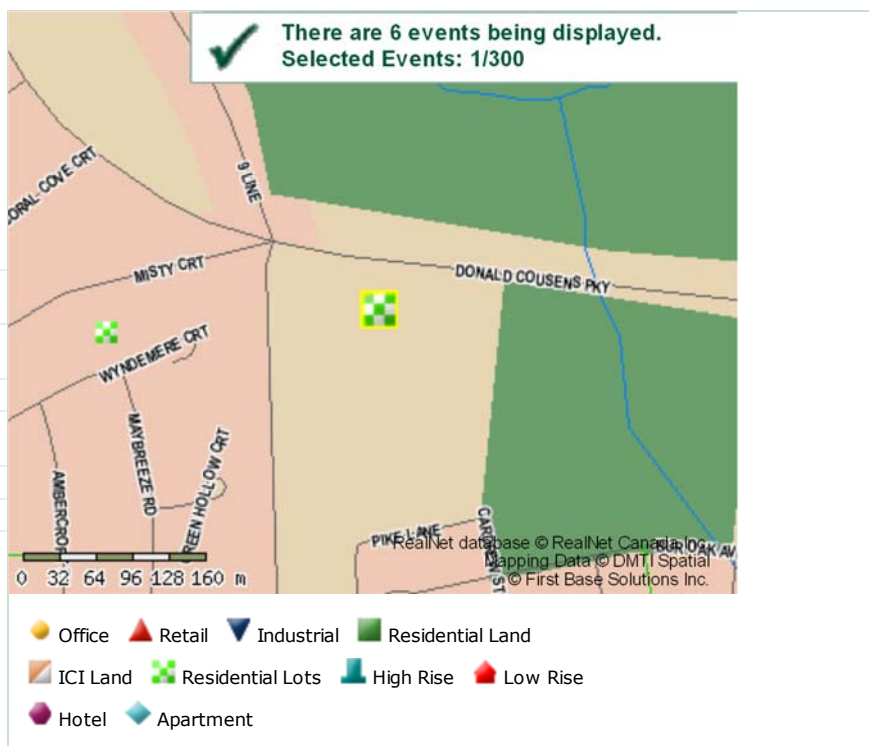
There are 6 events being displayed.
Selected Events: 1/300

ORAL COVE CRT
9 LINE
MISTY CRT
DONALD COUSENS PKY
WYNDEMERE CRT
MAYBREEZE RD
GREEN HOLLOW CRT
AMBERCROFT
PIKE LANE
CARDEN ST
BUR OAK AV

RealNet database © RealNet Canada Inc.
Mapping Data © DMTI Spatial
© First Base Solutions Inc.

0 32 64 96 128 160 m

Office Retail Industrial Residential Land
ICI Land Residential Lots High Rise Low Rise
Hotel Apartment